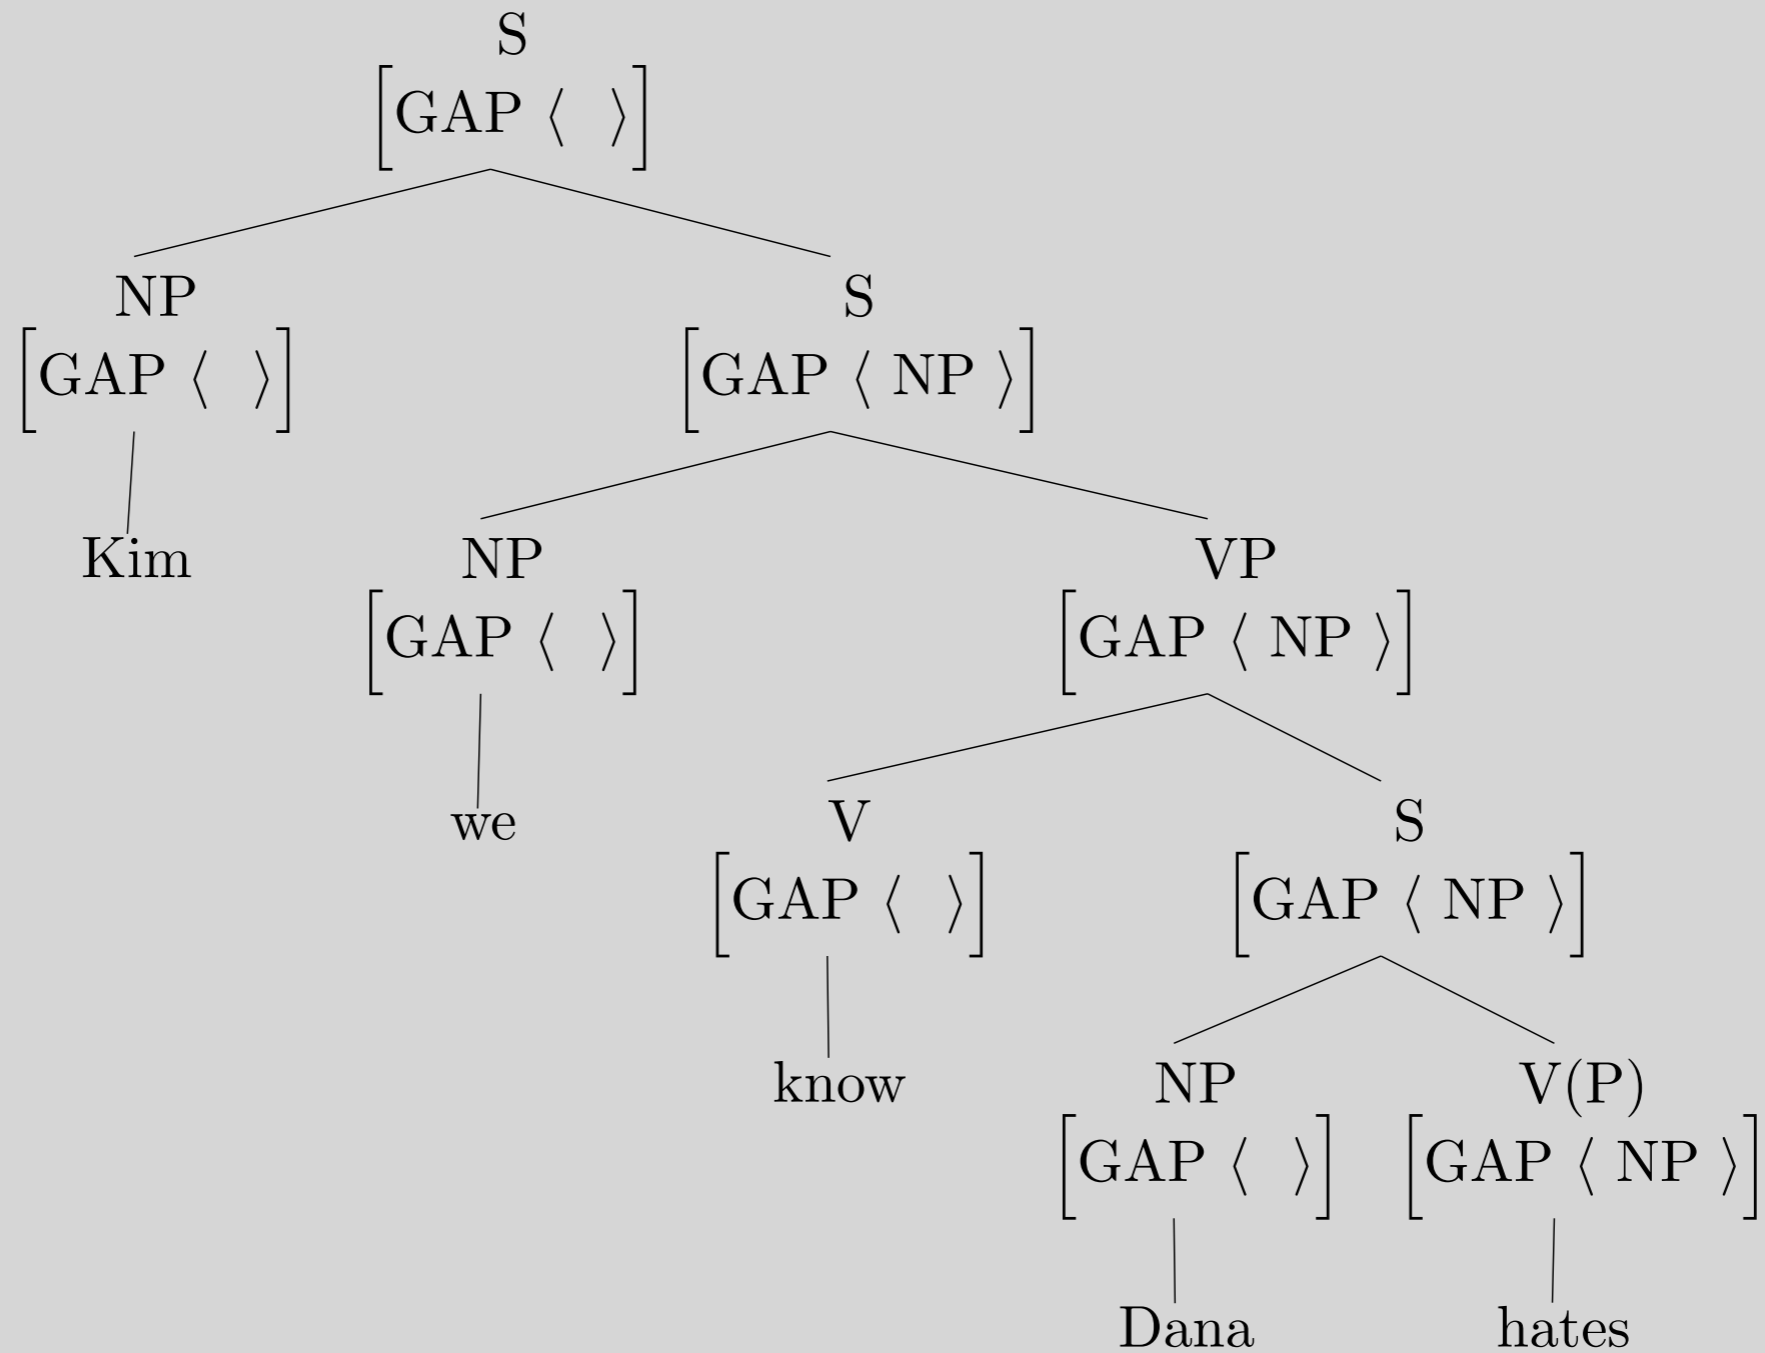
S
$\left[\text{GAP } \langle \ \rangle\right]$

NP
$\left[\text{GAP } \langle \ \rangle\right]$
Kim

S
$\left[\text{GAP } \langle \text{ NP } \rangle\right]$

NP
$\left[\text{GAP } \langle \ \rangle\right]$
we

VP
$\left[\text{GAP } \langle \text{ NP } \rangle\right]$

V
$\left[\text{GAP } \langle \ \rangle\right]$
know

S
$\left[\text{GAP } \langle \text{ NP } \rangle\right]$

NP
$\left[\text{GAP } \langle \ \rangle\right]$
Dana

V(P)
$\left[\text{GAP } \langle \text{ NP } \rangle\right]$
hates